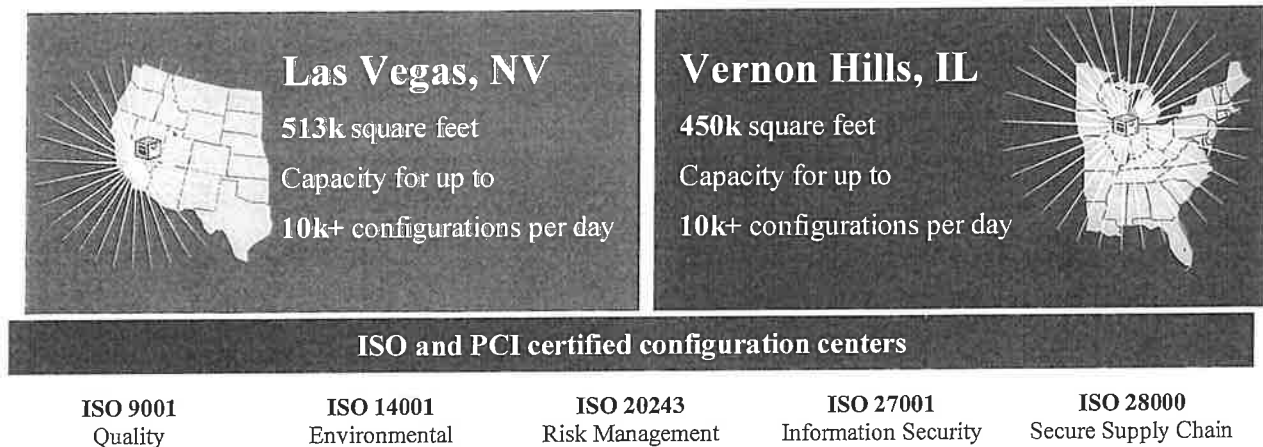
Las Vegas, NV

513k square feet

Capacity for up to

10k+ configurations per day

Vernon Hills, IL

450k square feet

Capacity for up to

10k+ configurations per day

ISO and PCI certified configuration centers

ISO 9001
Quality

ISO 14001
Environmental

ISO 20243
Risk Management

ISO 27001
Information Security

ISO 28000
Secure Supply Chain